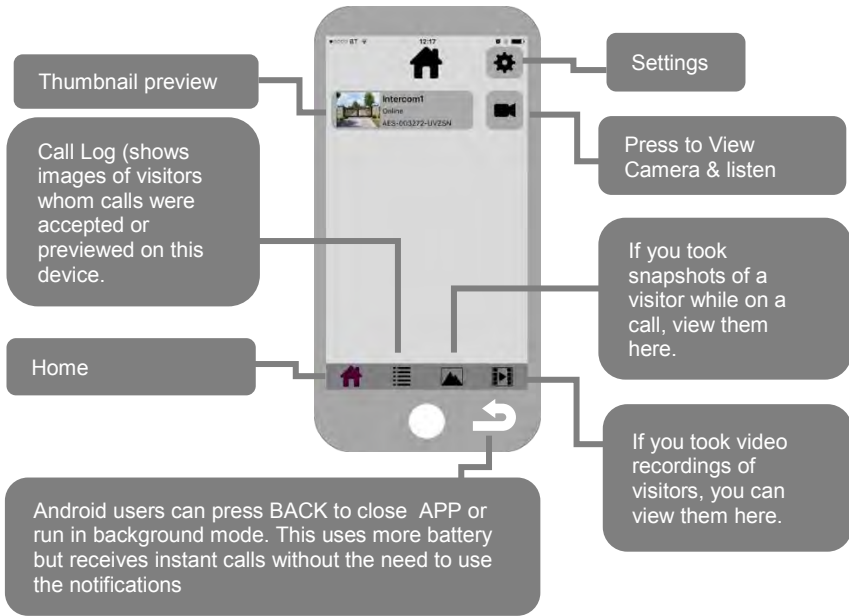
Thumbnail preview

Settings

12:17

Intercom1
Online
AES-003272-UV25N

Call Log (shows images of visitors whom calls were accepted or previewed on this device.

Press to View Camera & listen

If you took snapshots of a visitor while on a call, view them here.

Home

If you took video recordings of visitors, you can view them here.

Android users can press BACK to close APP or run in background mode. This uses more battery but receives instant calls without the need to use the notifications